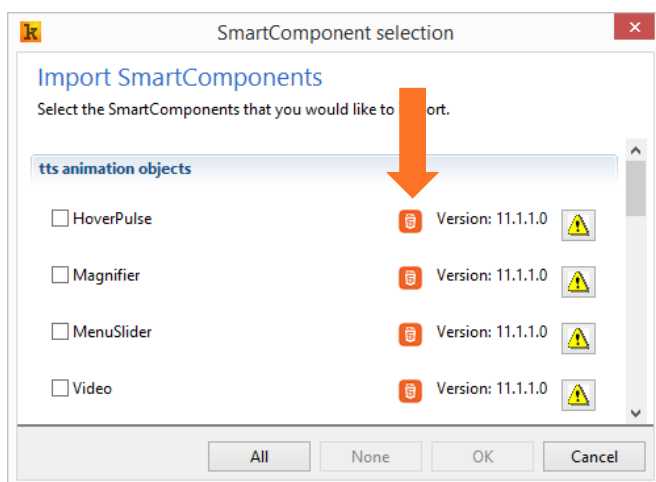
k SmartComponent selection

Import SmartComponents

Select the SmartComponents that you would like to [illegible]ort.

tts animation objects

HoverPulse Version: 11.1.1.0

Magnifier Version: 11.1.1.0

MenuSlider Version: 11.1.1.0

Video Version: 11.1.1.0

All None OK Cancel